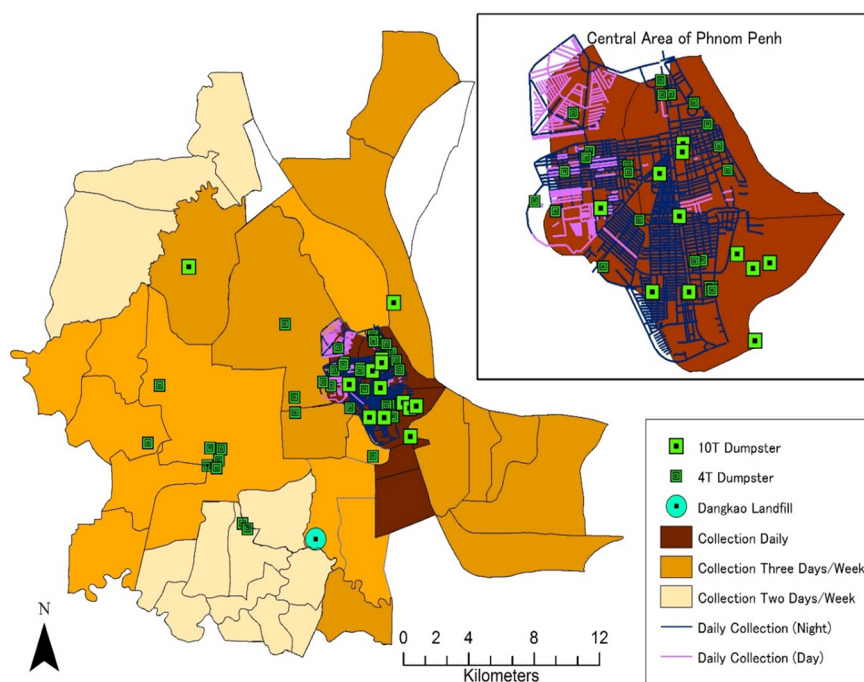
Central Area of Phnom Penh

10T Dumpster
4T Dumpster
Dangkao Landfill
Collection Daily
Collection Three Days/Week
Collection Two Days/Week
Daily Collection (Night)
Daily Collection (Day)

N

0 2 4 8 12
Kilometers